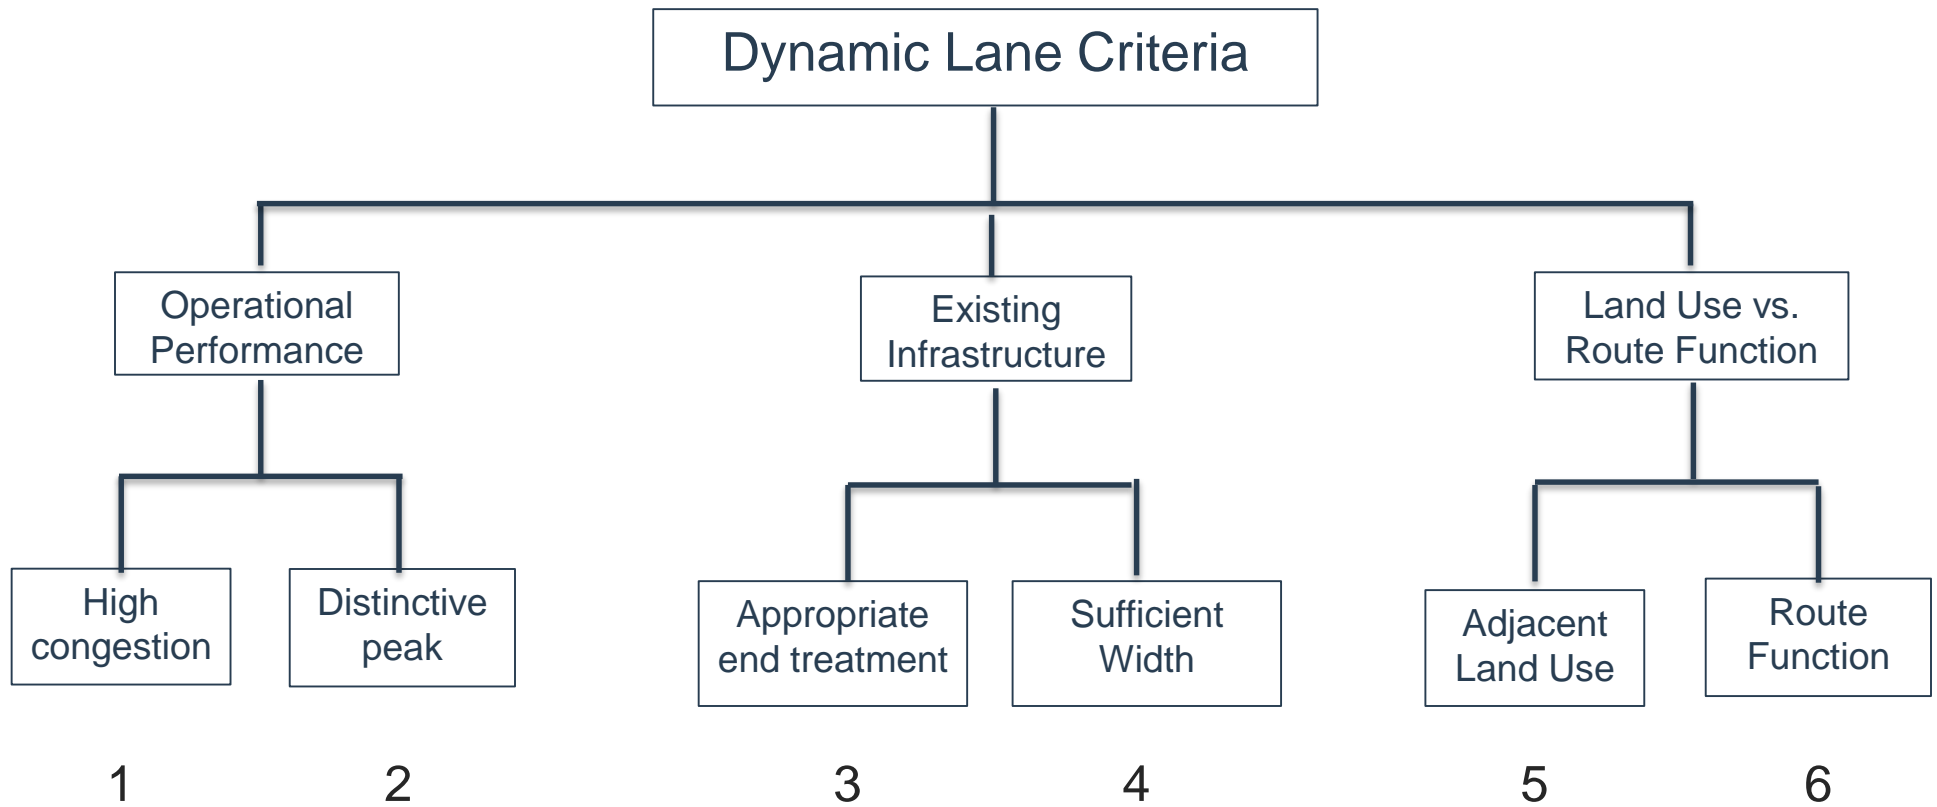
Dynamic Lane Criteria

Operational Performance

Existing Infrastructure

Land Use vs. Route Function

High congestion

Distinctive peak

Appropriate end treatment

Sufficient Width

Adjacent Land Use

Route Function

1

2

3

4

5

6